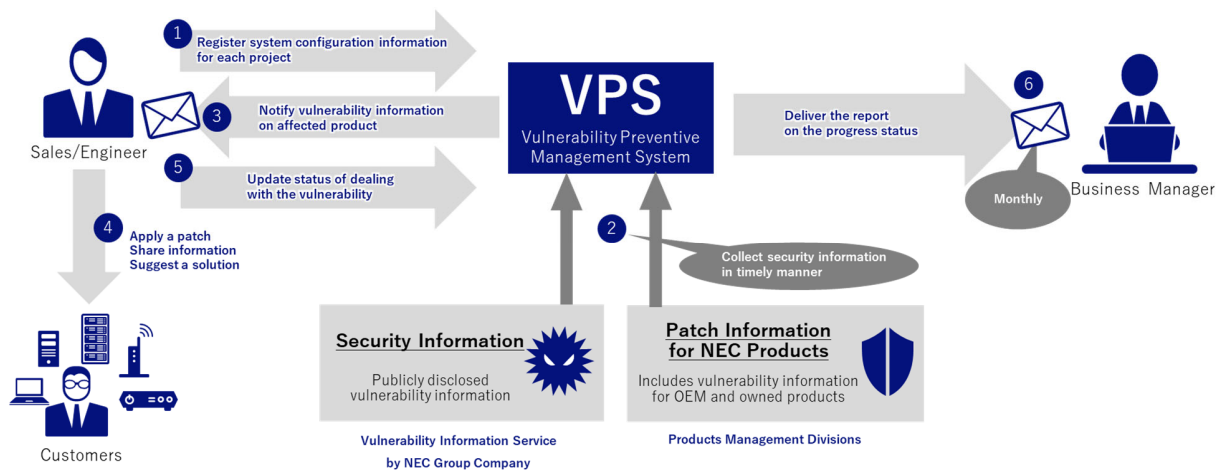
1 Register system configuration information for each project

3 Notify vulnerability information on affected product

5 Update status of dealing with the vulnerability

Sales/Engineer

4 Apply a patch
Share information
Suggest a solution

Customers

VPS
Vulnerability Preventive Management System

Deliver the report on the progress status

6

Monthly

Business Manager

2 Collect security information in timely manner

Security Information
Publicly disclosed vulnerability information

Patch Information for NEC Products
Includes vulnerability information for OEM and owned products

Vulnerability Information Service by NEC Group Company

Products Management Divisions